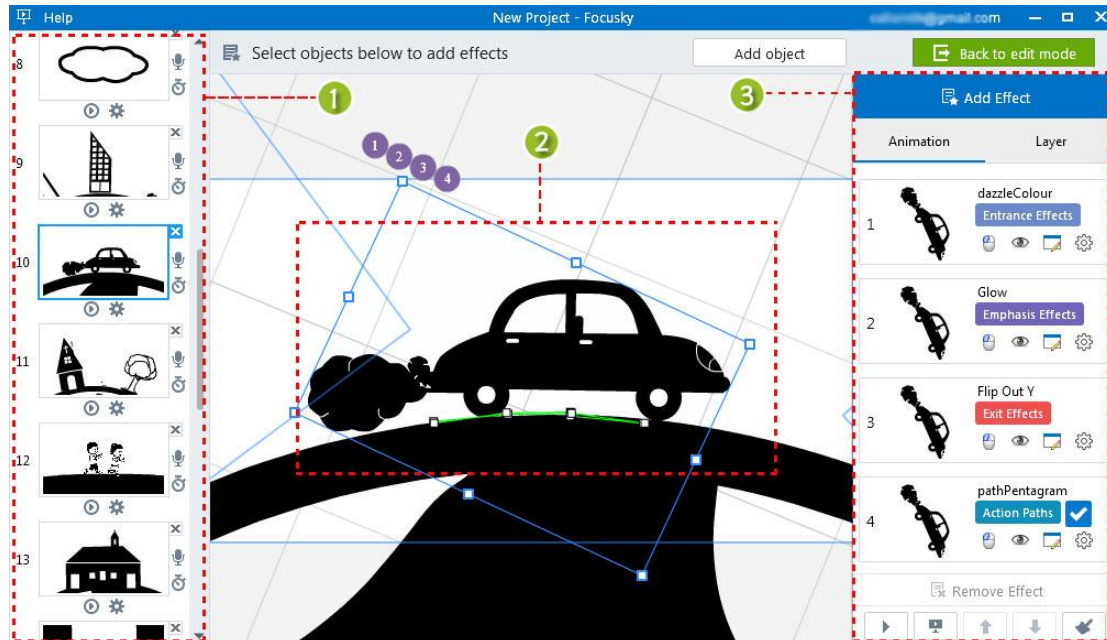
Help

New Project - Focusky

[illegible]@gmail.com

Select objects below to add effects

Add object

Back to edit mode

8

9

10

11

12

13

1

2

1

2

3

4

3

Add Effect

Animation

Layer

1

dazzleColour

Entrance Effects

2

Glow

Emphasis Effects

3

Flip Out Y

Exit Effects

4

pathPentagram

Action Paths

Remove Effect